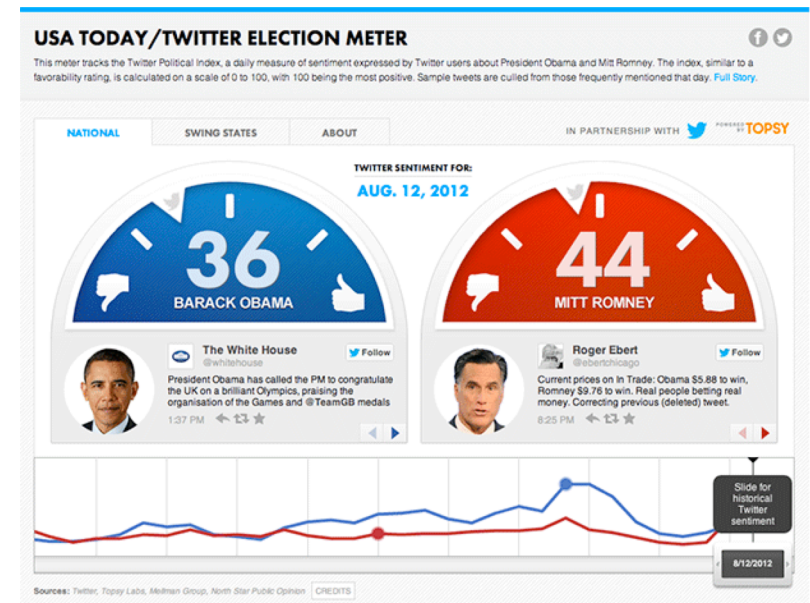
USA TODAY/TWITTER ELECTION METER

This meter tracks the Twitter Political Index, a daily measure of sentiment expressed by Twitter users about President Obama and Mitt Romney. The index, similar to a favorability rating, is calculated on a scale of 0 to 100, with 100 being the most positive. Sample tweets are culled from those frequently mentioned that day. Full Story.

NATIONAL | SWING STATES | ABOUT

IN PARTNERSHIP WITH POWERED BY TOPSY

TWITTER SENTIMENT FOR:
AUG. 12, 2012

36
BARACK OBAMA

44
MITT ROMNEY

The White House
@whitehouse
Follow
President Obama has called the PM to congratulate the UK on a brilliant Olympics, praising the organisation of the Games and @TeamGB medals
1:37 PM

Roger Ebert
@ebertchicago
Follow
Current prices on In Trade: Obama $5.88 to win, Romney $9.76 to win. Real people betting real money. Correcting previous (deleted) tweet.
8:25 PM

Slide for historical Twitter sentiment

8/12/2012

Sources: Twitter, Topsy Labs, Mellman Group, North Star Public Opinion CREDITS